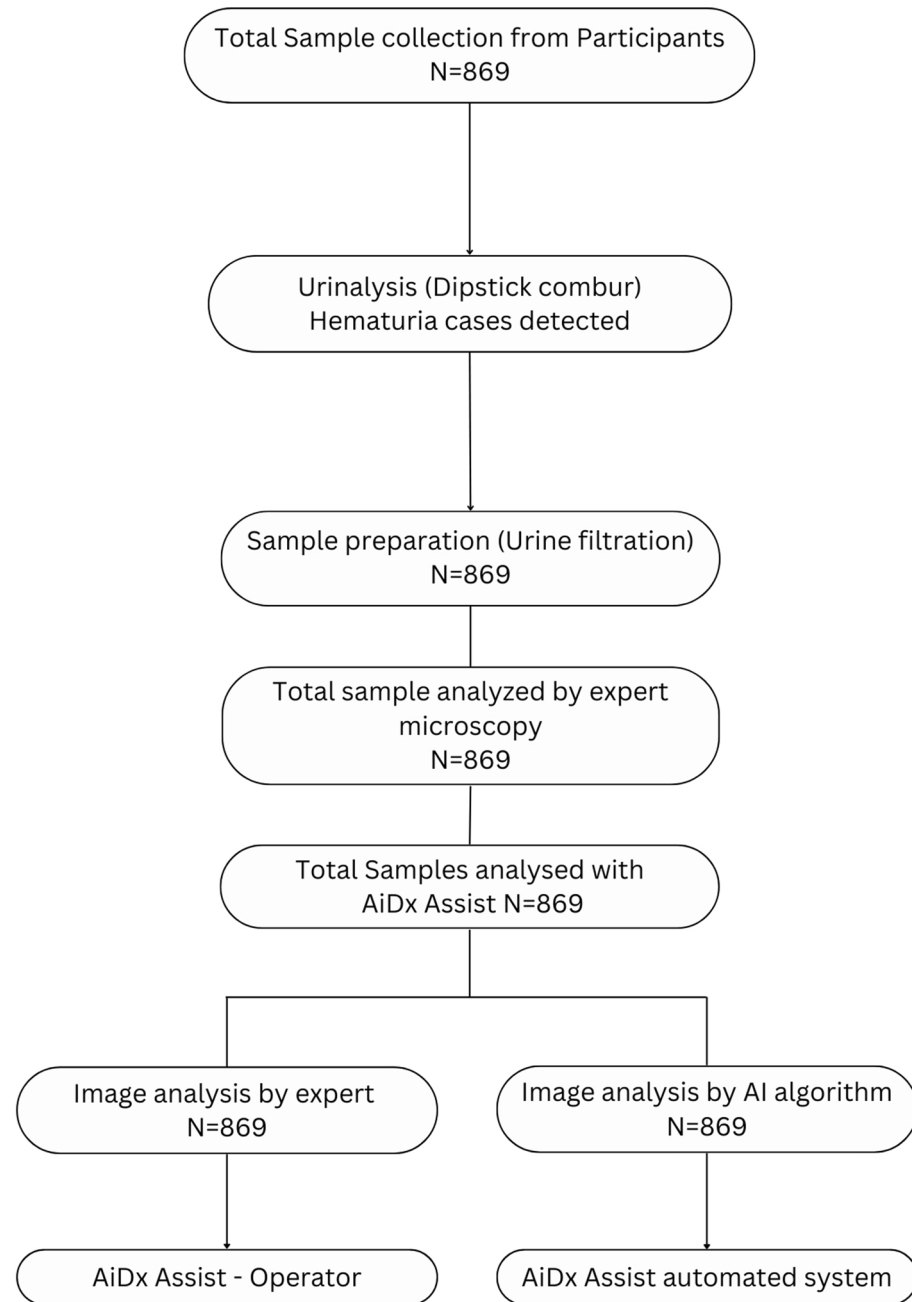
Total Sample collection from Participants
N=869

Urinalysis (Dipstick combur)
Hematuria cases detected

Sample preparation (Urine filtration)
N=869

Total sample analyzed by expert microscopy
N=869

Total Samples analysed with AiDx Assist N=869

Image analysis by expert
N=869

Image analysis by AI algorithm
N=869

AiDx Assist - Operator

AiDx Assist automated system